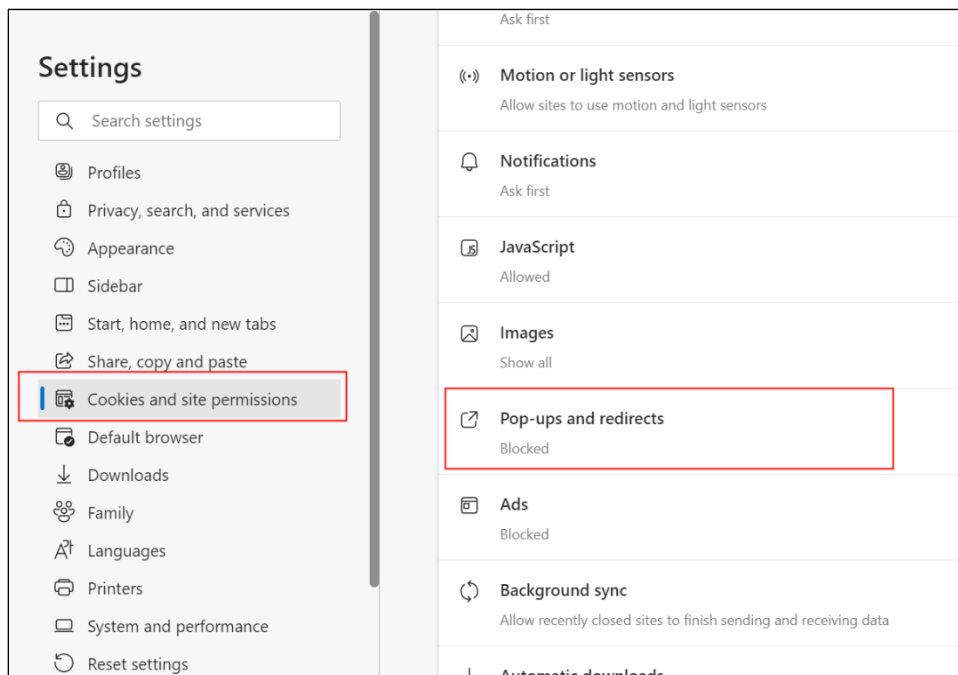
Settings

Search settings

Profiles
Privacy, search, and services
Appearance
Sidebar
Start, home, and new tabs
Share, copy and paste
Cookies and site permissions
Default browser
Downloads
Family
Languages
Printers
System and performance
Reset settings

Ask first

Motion or light sensors
Allow sites to use motion and light sensors

Notifications
Ask first

JavaScript
Allowed

Images
Show all

Pop-ups and redirects
Blocked

Ads
Blocked

Background sync
Allow recently closed sites to finish sending and receiving data

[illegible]